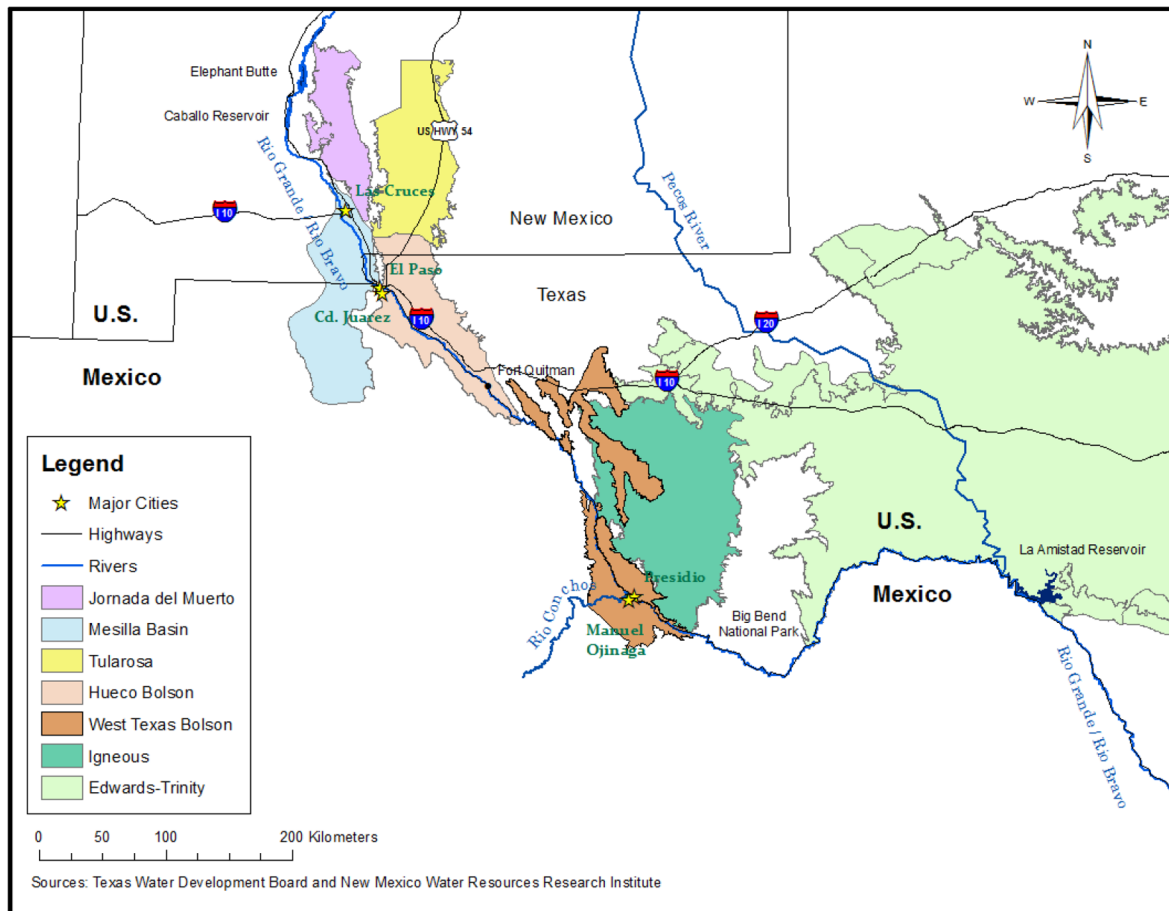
N
W
E
S

Elephant Butte

Caballo Reservoir

US HWY 54

Rio Grande / Rio Bravo

Las Cruces

I 10

New Mexico

Pecos River

El Paso

Texas

U.S.

Cd. Juarez

I 10

I 20

Mexico

Fort Quitman

I 10

Legend

Major Cities

Highways

Rivers

Jornada del Muerto

Mesilla Basin

Tularosa

Hueco Bolson

West Texas Bolson

Igneous

Edwards-Trinity

U.S.

La Amistad Reservoir

Presidio

Mexico

Rio Conchos

Big Bend National Park

Manuel Ojinaga

Rio Grande / Rio Bravo

0 50 100 200 Kilometers

Sources: Texas Water Development Board and New Mexico Water Resources Research Institute